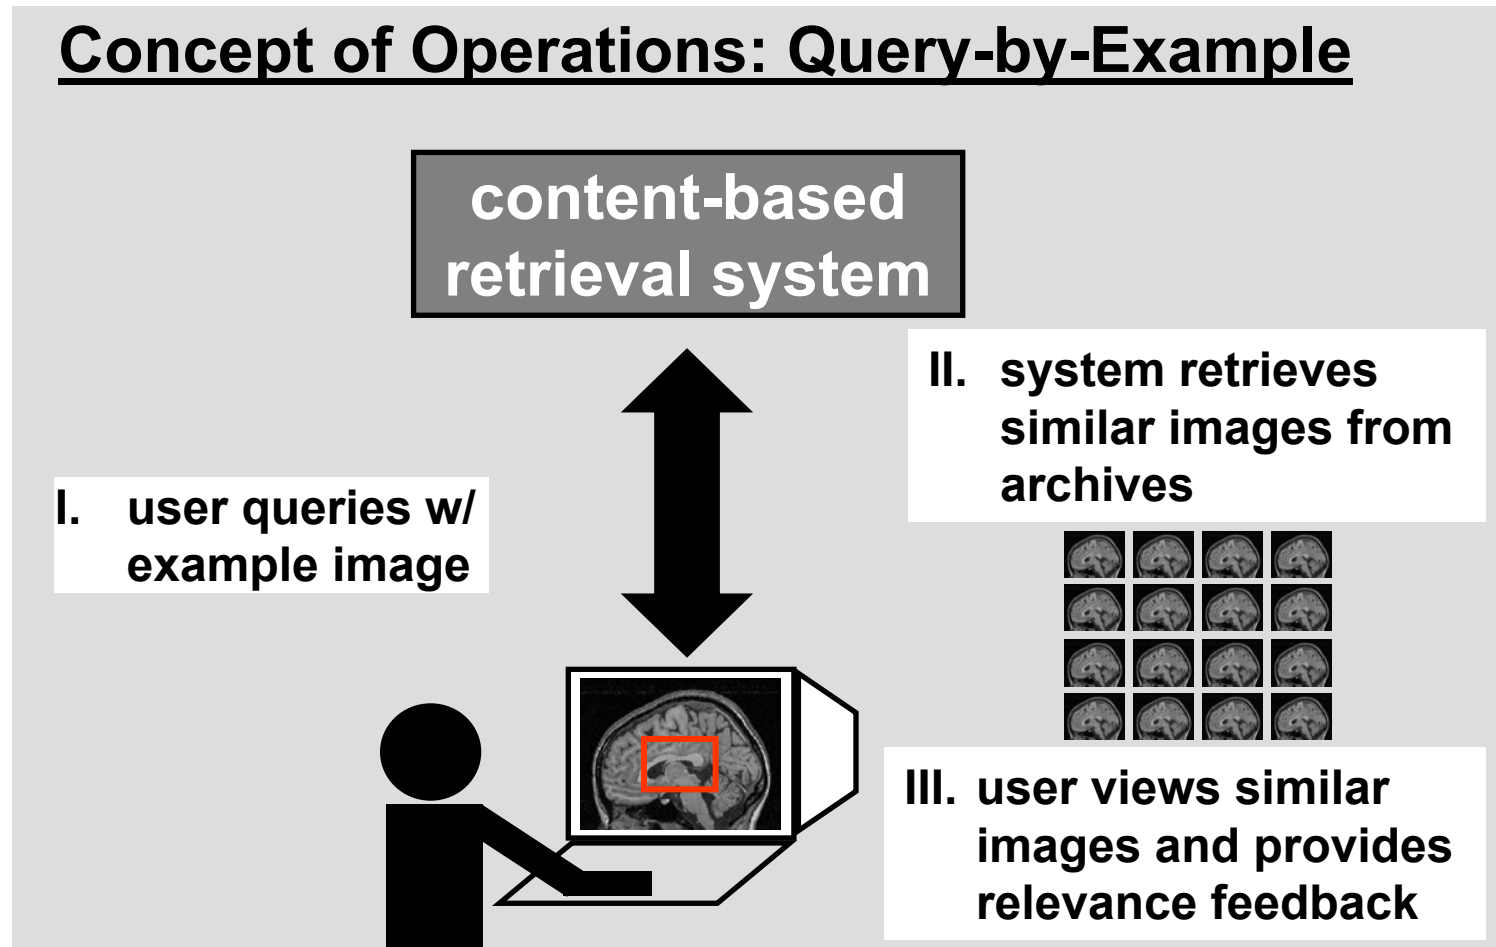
Concept of Operations: Query-by-Example

content-based retrieval system

I. user queries w/ example image

II. system retrieves similar images from archives

III. user views similar images and provides relevance feedback